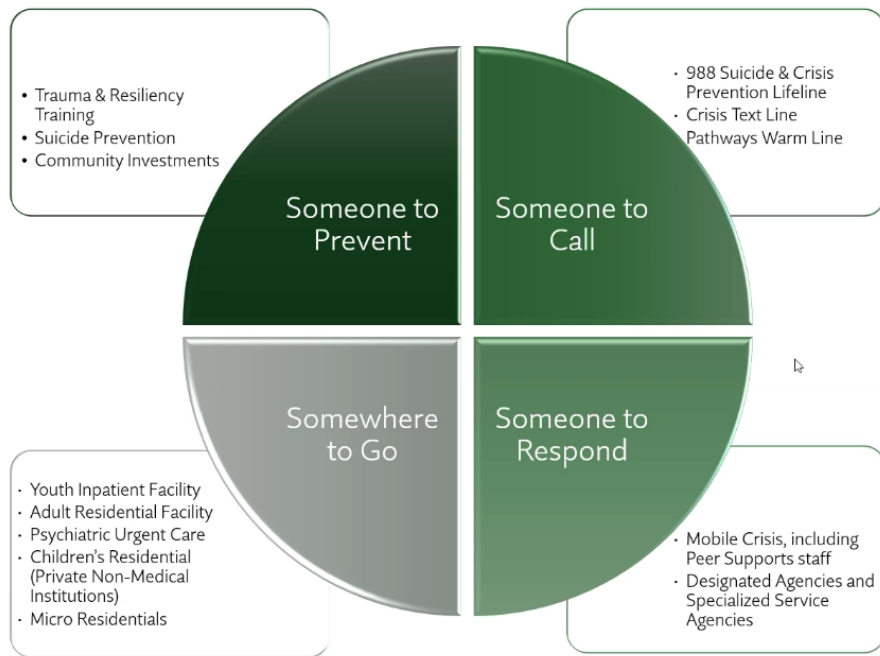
- Trauma & Resiliency Training
- Suicide Prevention
- Community Investments

- 988 Suicide & Crisis Prevention Lifeline
- Crisis Text Line
Pathways Warm Line

Someone to Prevent

Someone to Call

Somewhere to Go

Someone to Respond

- Youth Inpatient Facility
- Adult Residential Facility
- Psychiatric Urgent Care
- Children's Residential (Private Non-Medical Institutions)
- Micro Residentials

- Mobile Crisis, including Peer Supports staff
- Designated Agencies and Specialized Service Agencies